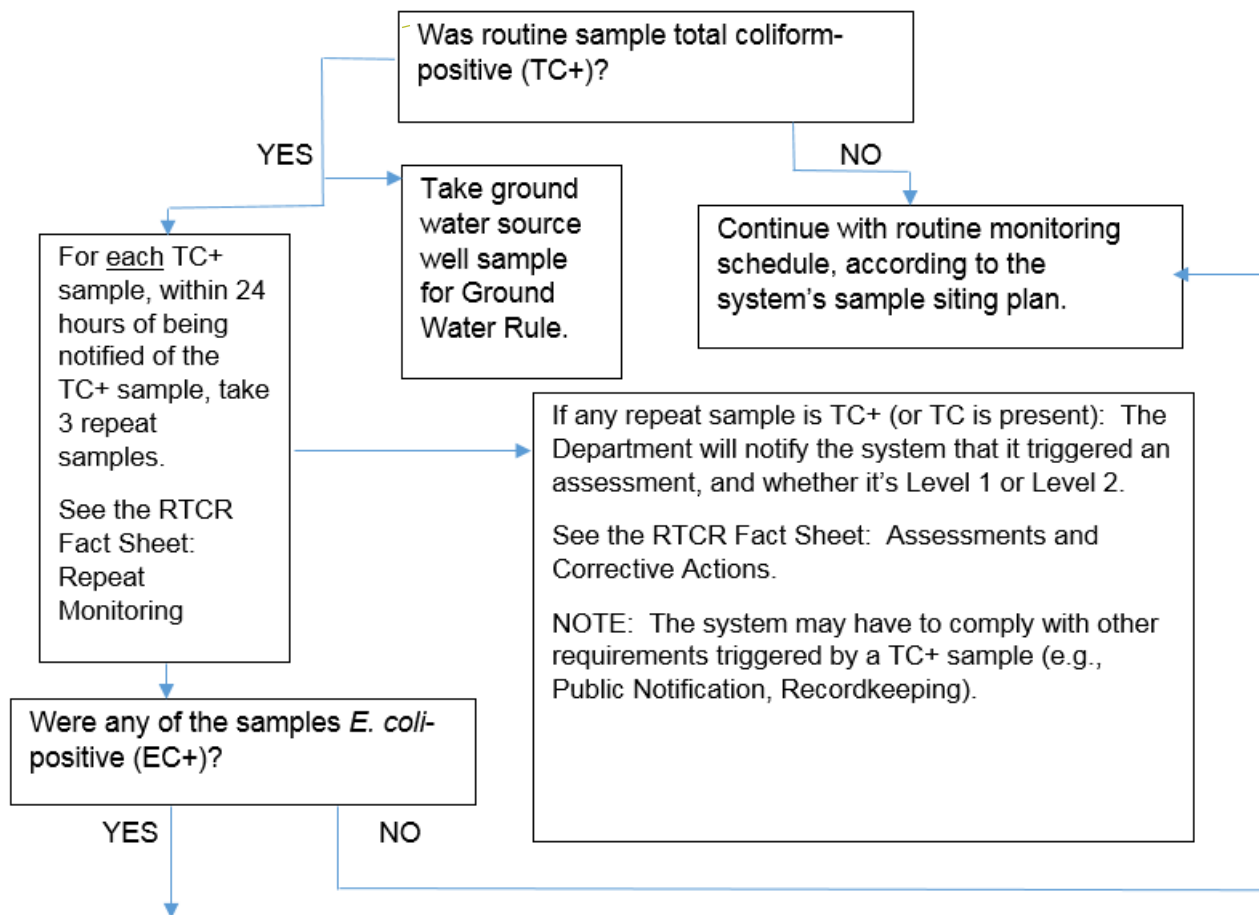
Was routine sample total coliform-positive (TC+)?

YES

NO

Take ground water source well sample for Ground Water Rule.

Continue with routine monitoring schedule, according to the system's sample siting plan.

For each TC+ sample, within 24 hours of being notified of the TC+ sample, take 3 repeat samples.

See the RTCR Fact Sheet: Repeat Monitoring

If any repeat sample is TC+ (or TC is present): The Department will notify the system that it triggered an assessment, and whether it's Level 1 or Level 2.

See the RTCR Fact Sheet: Assessments and Corrective Actions.

NOTE: The system may have to comply with other requirements triggered by a TC+ sample (e.g., Public Notification, Recordkeeping).

Were any of the samples *E. coli*-positive (EC+)?

YES

NO